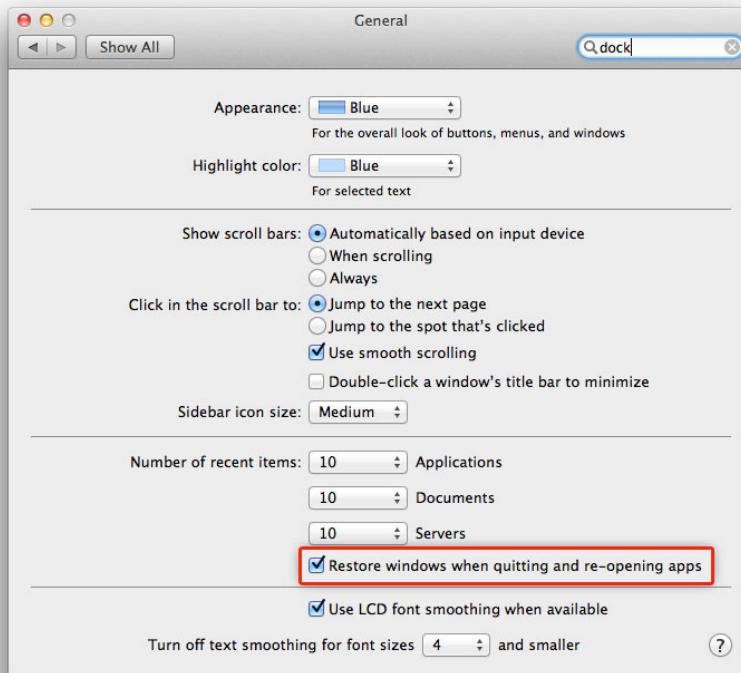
General

Show All

dock

Appearance: Blue

For the overall look of buttons, menus, and windows

Highlight color: Blue

For selected text

Show scroll bars: Automatically based on input device

When scrolling

Always

Click in the scroll bar to: Jump to the next page

Jump to the spot that's clicked

Use smooth scrolling

Double-click a window's title bar to minimize

Sidebar icon size: Medium

Number of recent items: 10 Applications

10 Documents

10 Servers

Restore windows when quitting and re-opening apps

Use LCD font smoothing when available

Turn off text smoothing for font sizes 4 and smaller

?